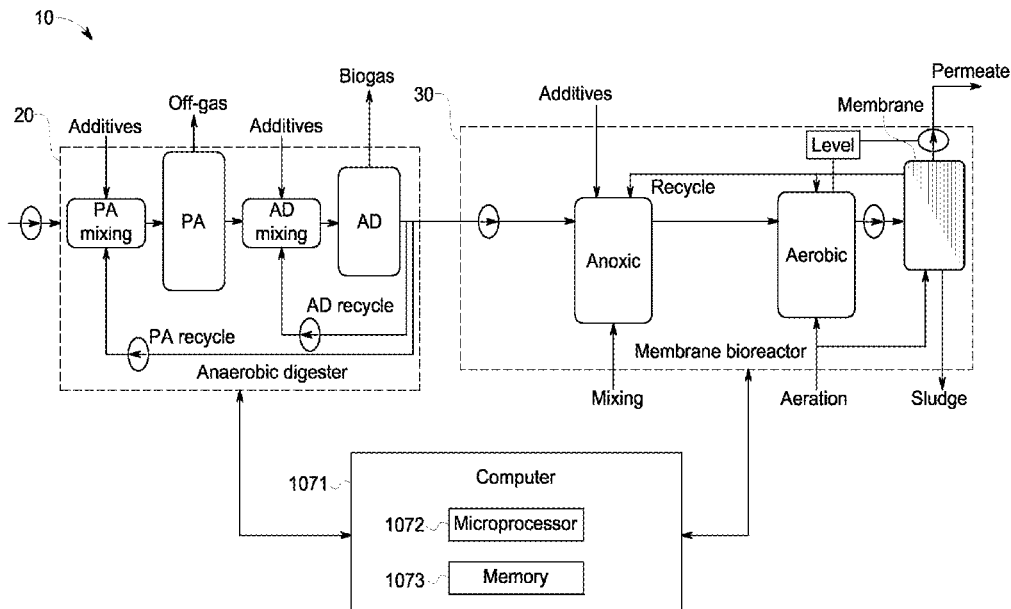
10

20

Additives

PA mixing

Off-gas

PA

Additives

AD mixing

Biogas

AD

AD recycle

PA recycle

Anaerobic digester

30

Additives

Anoxic

Recycle

Level

Aerobic

Membrane

Permeate

Membrane bioreactor

Mixing

Aeration

Sludge

1071

Computer

1072 Microprocessor

1073 Memory